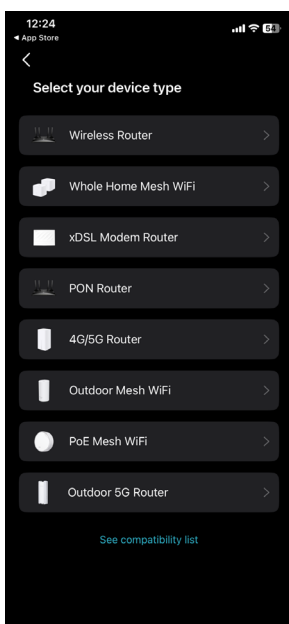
12:24
◂ App Store
64

<

Select your device type

Wireless Router >

Whole Home Mesh WiFi >

xDSL Modem Router >

PON Router >

4G/5G Router >

Outdoor Mesh WiFi >

PoE Mesh WiFi >

Outdoor 5G Router >

See compatibility list